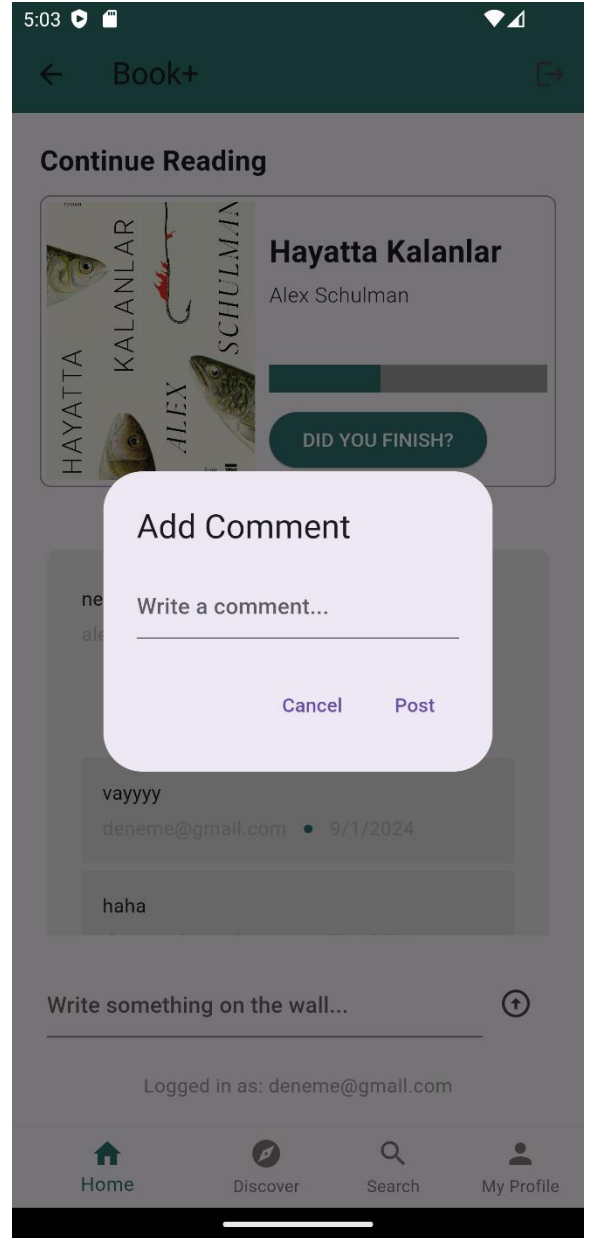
5:03

Book+

Continue Reading

HAYATTA KALANLAR ALEX SCHULMAN

Hayatta Kalanlar

Alex Schulman

DID YOU FINISH?

Add Comment

Write a comment...

Cancel Post

ne
ale

vayyyy

deneme@gmail.com • 9/1/2024

haha

Write something on the wall...

Logged in as: deneme@gmail.com

Home Discover Search My Profile